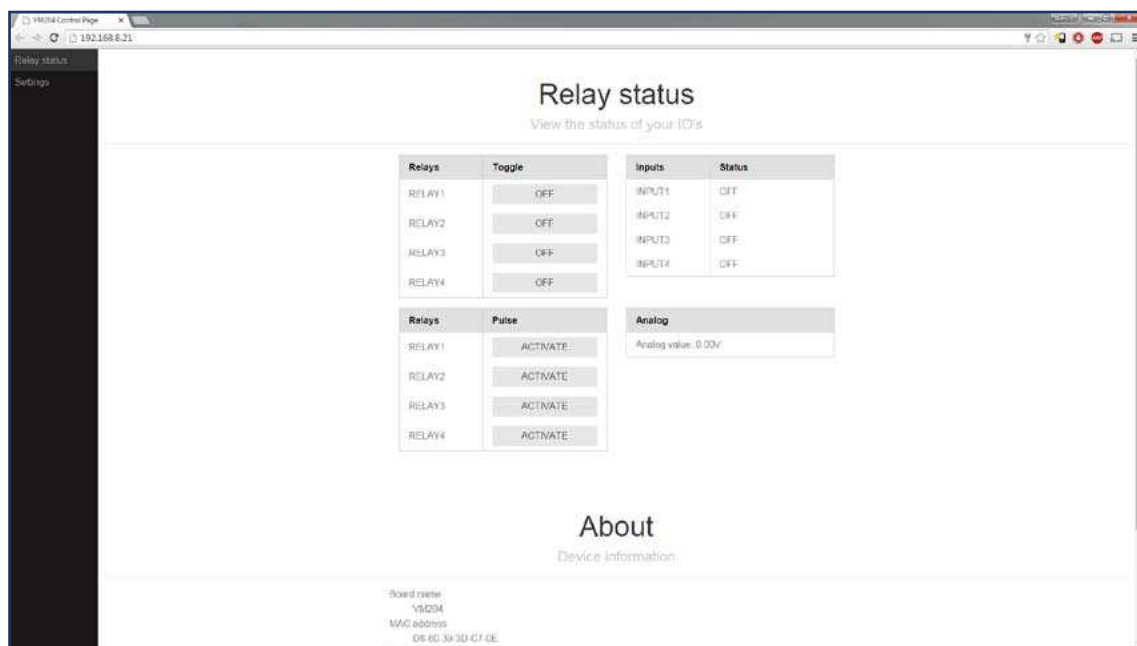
VM204 Control Page ×

192.168.8.21

Relay status

Settings

Relay status

View the status of your IO's

| Relays | Toggle |
|---|---|
| RELAY1 | OFF |
| RELAY2 | OFF |
| RELAY3 | OFF |
| RELAY4 | OFF |

| Inputs | Status |
|---|---|
| INPUT1 | OFF |
| INPUT2 | OFF |
| INPUT3 | OFF |
| INPUT4 | OFF |

| Relays | Pulse |
|---|---|
| RELAY1 | ACTIVATE |
| RELAY2 | ACTIVATE |
| RELAY3 | ACTIVATE |
| RELAY4 | ACTIVATE |

| Analog |
|---|
| Analog value: 0.00V |

About

Device information

Board name
VM204
MAC address
D8 80 39 3D C7 0E